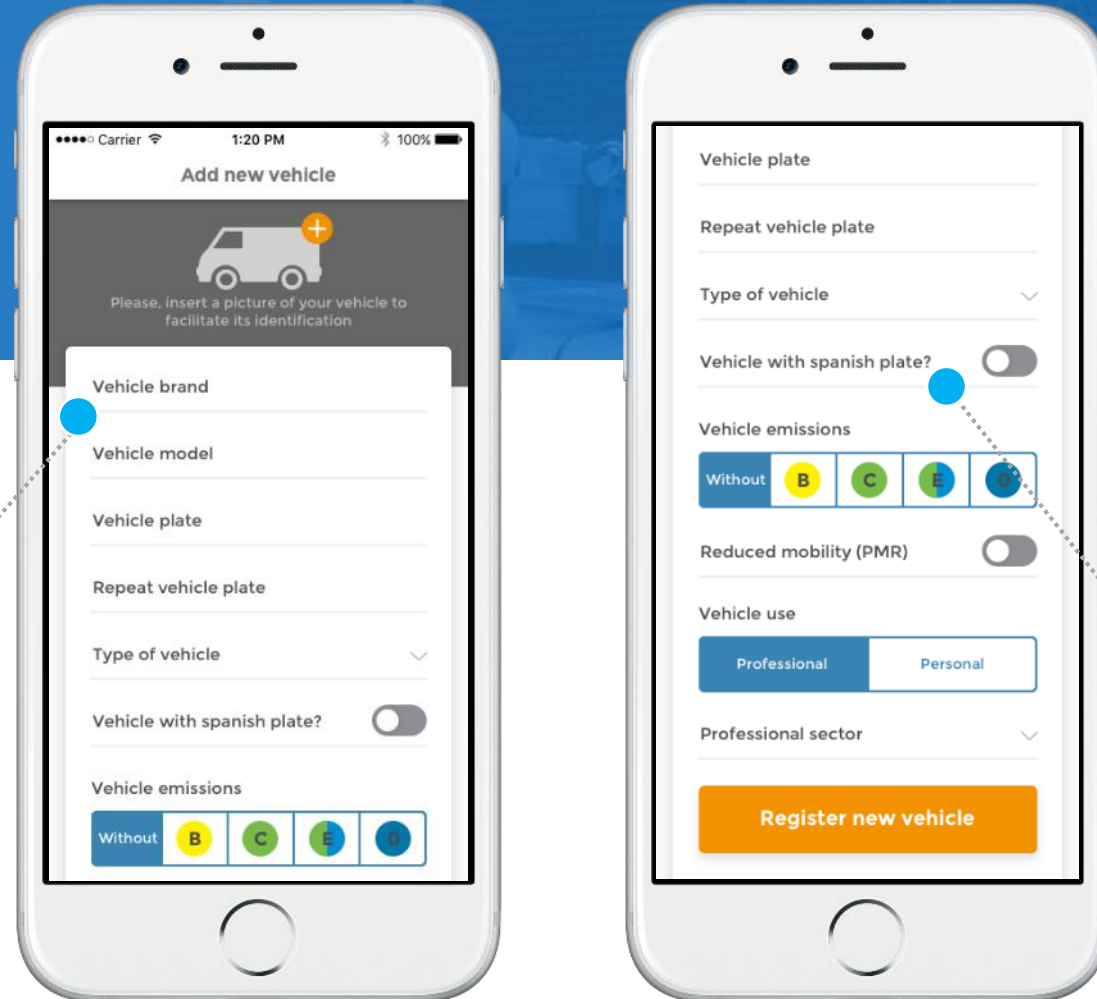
●●●●○ Carrier 1:20 PM 100%

Add new vehicle

Please, insert a picture of your vehicle to facilitate its identification

Vehicle brand

Vehicle model

Vehicle plate

Repeat vehicle plate

Type of vehicle

Vehicle with spanish plate?

Vehicle emissions

| Without | B | C | E | 0 |
|---|---|---|---|---|

Vehicle plate

Repeat vehicle plate

Type of vehicle

Vehicle with spanish plate?

Vehicle emissions

| Without | B | C | E | 0 |
|---|---|---|---|---|

Reduced mobility (PMR)

Vehicle use

Professional Personal

Professional sector

Register new vehicle